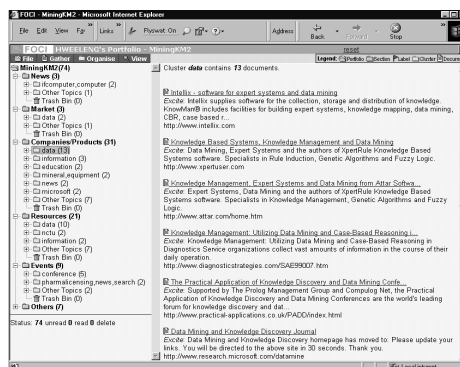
FOCI - MiningKM2 - Microsoft Internet Explorer

File Edit View Fa Links Flyswat: On Address Back Forward Stop

FOCI HWEELENG's Portfolio - MiningKM2 reset

File Gather Organise View Legend: Portfolio Section Label Cluster Document

MiningKM2(74)
News (3)
rfcomputer,computer (2)
Other Topics (1)
Trash Bin (0)
Market (3)
data (2)
Other Topics (1)
Trash Bin (0)
Companies/Products (31)
data (13)
information (3)
education (2)
mineral,equipment (2)
news (2)
microsoft (2)
Other Topics (7)
Trash Bin (0)
Resources (21)
data (10)
nctu (2)
information (2)
Other Topics (7)
Trash Bin (0)
Events (9)
conference (5)
pharmaicensing,news,search (2)
Other Topics (2)
Trash Bin (0)
Others (7)

Status: 74 unread 0 read 0 delete

Cluster data contains 13 documents.

Intellix - software for expert systems and data mining
Excite: Intellix supplies software for the collection, storage and distribution of knowledge. KnowMan® includes facilities for building expert systems, knowledge mapping, data mining, CBR, case based r...
http://www.intellix.com

Knowledge Based Systems, Knowledge Management and Data Mining
Excite: Data Mining, Expert Systems and the authors of XpertRule Knowledge Based Systems software. Specialists in Rule Induction, Genetic Algorithms and Fuzzy Logic.
http://www.xpertuser.com

Knowledge Management, Expert Systems and Data Mining from Attar Softwa...
Excite: Expert Systems, Data Mining and the authors of XpertRule Knowledge Based Systems software. Specialists in Knowledge Management, Genetic Algorithms and Fuzzy Logic.
http://www.attar.com/home.htm

Knowledge Management: Utilizing Data Mining and Case-Based Reasoning i...
Excite: Knowledge Management: Utilizing Data Mining and Case-Based Reasoning in Diagnostics Service organizations collect vast amounts of information in the course of their daily operation.
http://www.diagnosticstrategies.com/SAE99007.htm

The Practical Application of Knowledge Discovery and Data Mining Confe...
Excite: Supported by The Prolog Management Group and Compulog Net, the Practical Application of Knowledge Discovery and Data Mining Conferences are the world's leading forum for knowledge discovery and dat...
http://www.practical-applications.co.uk/PADD/index.html

Data Mining and Knowledge Discovery Journal
Excite: Data Mining and Knowledge Discovery homepage has moved to: Please update your links. You will be directed to the above site in 30 seconds. Thank you.
http://www.research.microsoft.com/datamine